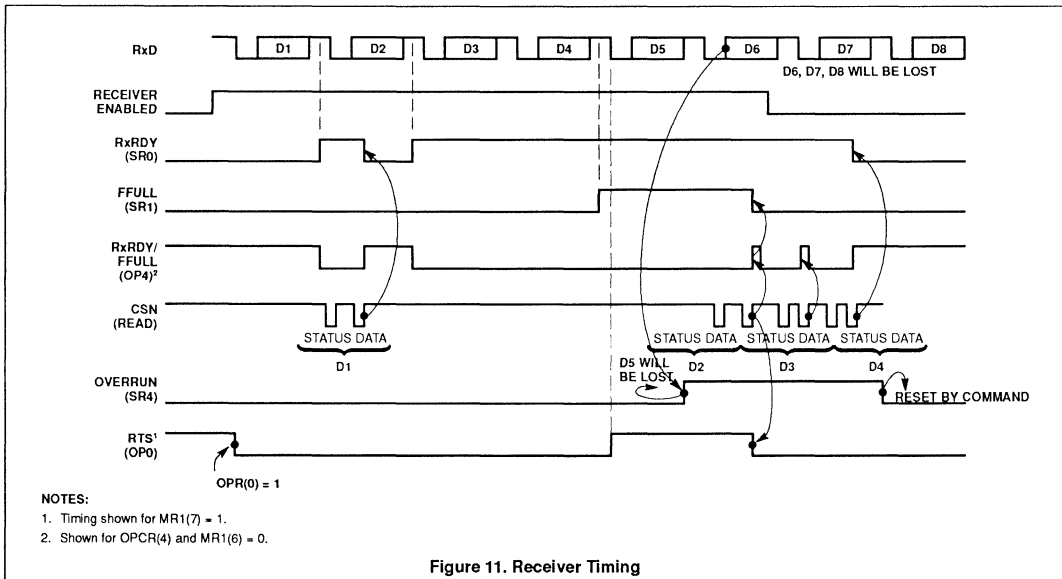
RxD
D1 D2 D3 D4 D5 D6 D7 D8
D6, D7, D8 WILL BE LOST

RECEIVER ENABLED

RxRDY (SR0)

FFULL (SR1)

RxRDY/ FFULL (OP4)²

CSN (READ)

STATUS DATA
D1

STATUS DATA
D2

STATUS DATA
D3

STATUS DATA
D4

D5 WILL BE LOST

OVERRUN (SR4)

RESET BY COMMAND

RTS¹ (OP0)

OPR(0) = 1

NOTES:
1. Timing shown for MR1(7) = 1.
2. Shown for OPCR(4) and MR1(6) = 0.

Figure 11. Receiver Timing